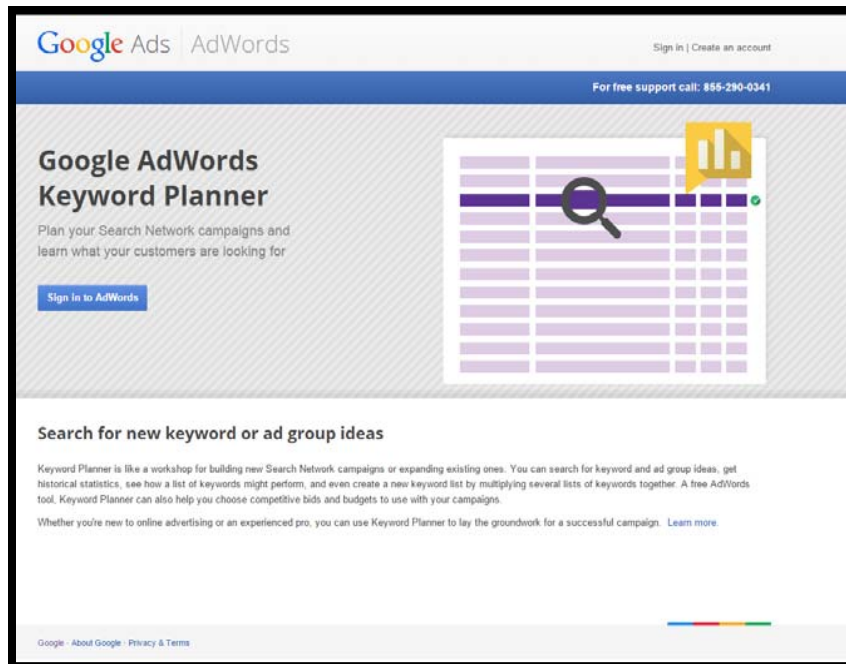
Google Ads | AdWords

Sign in | Create an account

For free support call: 855-290-0341

Google AdWords Keyword Planner

Plan your Search Network campaigns and learn what your customers are looking for

Sign in to AdWords

Search for new keyword or ad group ideas

Keyword Planner is like a workshop for building new Search Network campaigns or expanding existing ones. You can search for keyword and ad group ideas, get historical statistics, see how a list of keywords might perform, and even create a new keyword list by multiplying several lists of keywords together. A free AdWords tool, Keyword Planner can also help you choose competitive bids and budgets to use with your campaigns.

Whether you're new to online advertising or an experienced pro, you can use Keyword Planner to lay the groundwork for a successful campaign. Learn more.

Google · About Google · Privacy & Terms